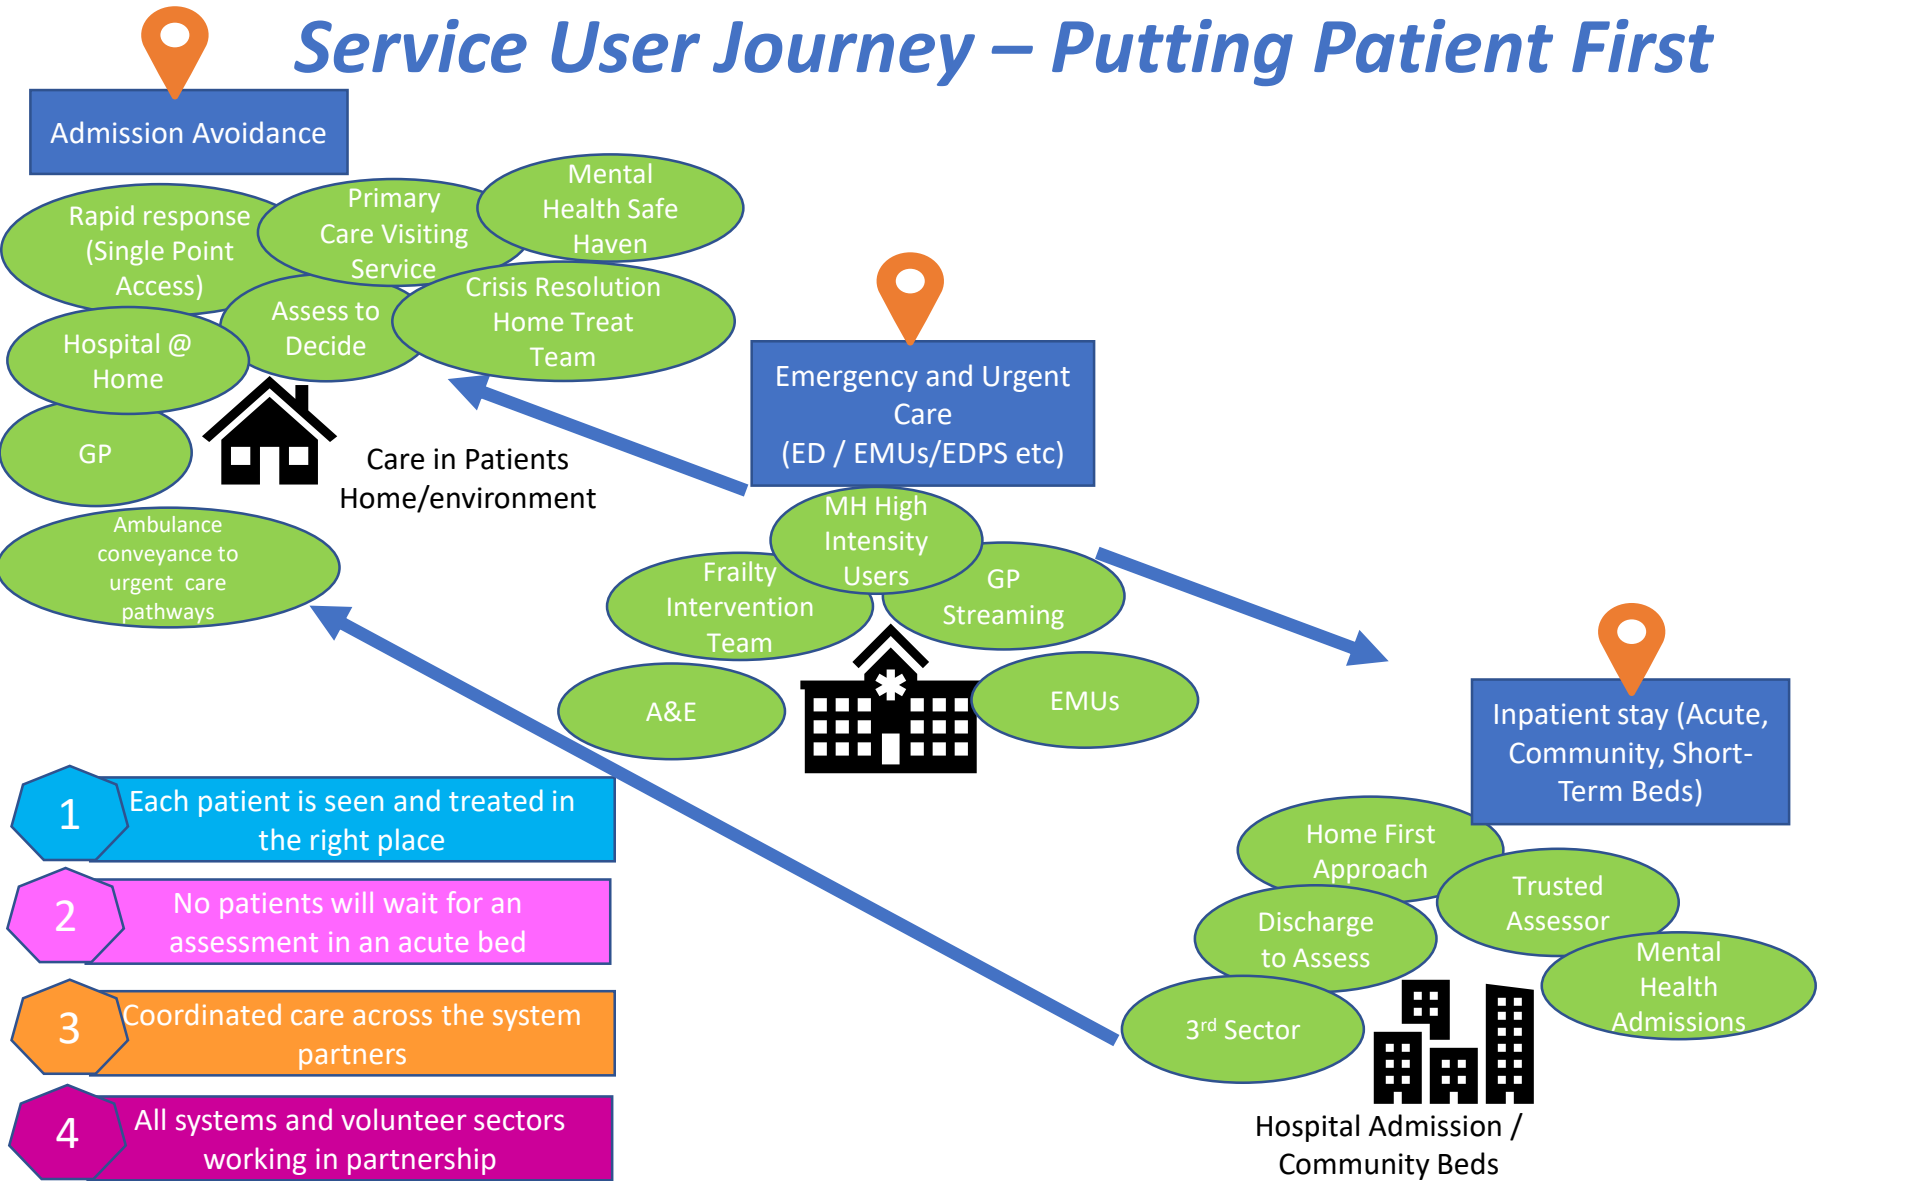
Service User Journey – Putting Patient First

Admission Avoidance

Rapid response (Single Point Access)

Primary Care Visiting Service

Mental Health Safe Haven

Assess to Decide

Crisis Resolution Home Treat Team

Hospital @ Home

GP

Ambulance conveyance to urgent care pathways

Care in Patients Home/environment

Emergency and Urgent Care (ED / EMUs/EDPS etc)

MH High Intensity Users

Frailty Intervention Team

GP Streaming

A&E

EMUs

Inpatient stay (Acute, Community, Short-Term Beds)

Home First Approach

Trusted Assessor

Discharge to Assess

Mental Health Admissions

3$^{rd}$ Sector

Hospital Admission / Community Beds

1 Each patient is seen and treated in the right place

2 No patients will wait for an assessment in an acute bed

3 Coordinated care across the system partners

4 All systems and volunteer sectors working in partnership